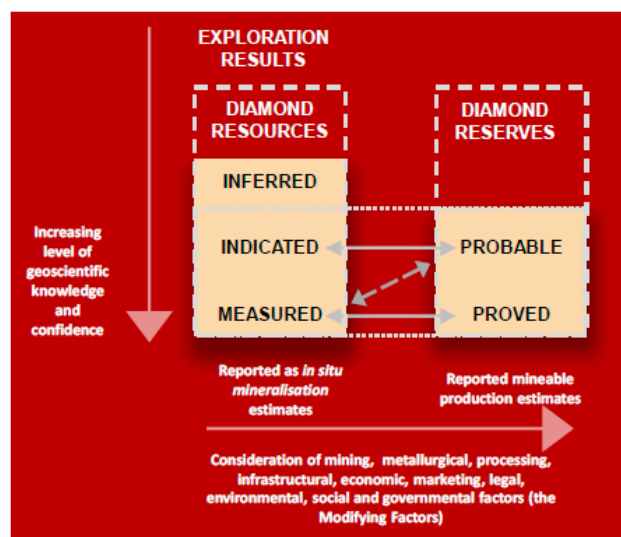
EXPLORATION RESULTS

DIAMOND RESOURCES

DIAMOND RESERVES

INFERRED

Increasing level of geoscientific knowledge and confidence

INDICATED

PROBABLE

MEASURED

PROVED

Reported as *in situ mineralisation* estimates

Reported mineable production estimates

Consideration of mining, metallurgical, processing, infrastructural, economic, marketing, legal, environmental, social and governmental factors (the Modifying Factors)